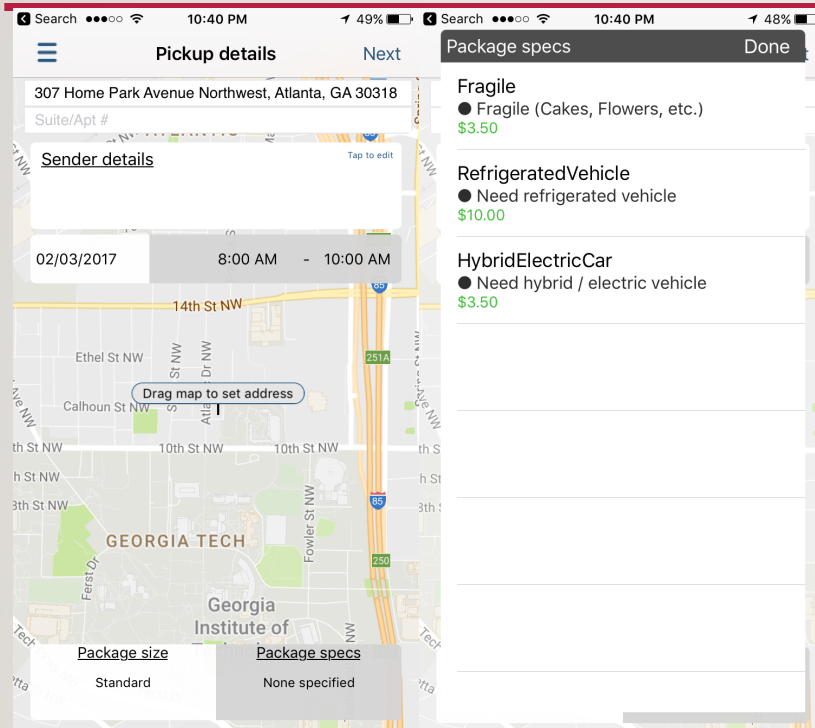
Search ●●●○○ 10:40 PM 49%

Pickup details Next

307 Home Park Avenue Northwest, Atlanta, GA 30318

Suite/Apt #

Sender details Tap to edit

02/03/2017 8:00 AM - 10:00 AM

14th St NW

Ethel St NW

Drag map to set address

Calhoun St NW

10th St NW 10th St NW

Fowler St NW

GEORGIA TECH

Georgia Institute of

85

251A

85

250

Package size
Standard

Package specs
None specified

Search ●●●○○ 10:40 PM 48%

Package specs Done

Fragile
● Fragile (Cakes, Flowers, etc.)
$3.50

RefrigeratedVehicle
● Need refrigerated vehicle
$10.00

HybridElectricCar
● Need hybrid / electric vehicle
$3.50